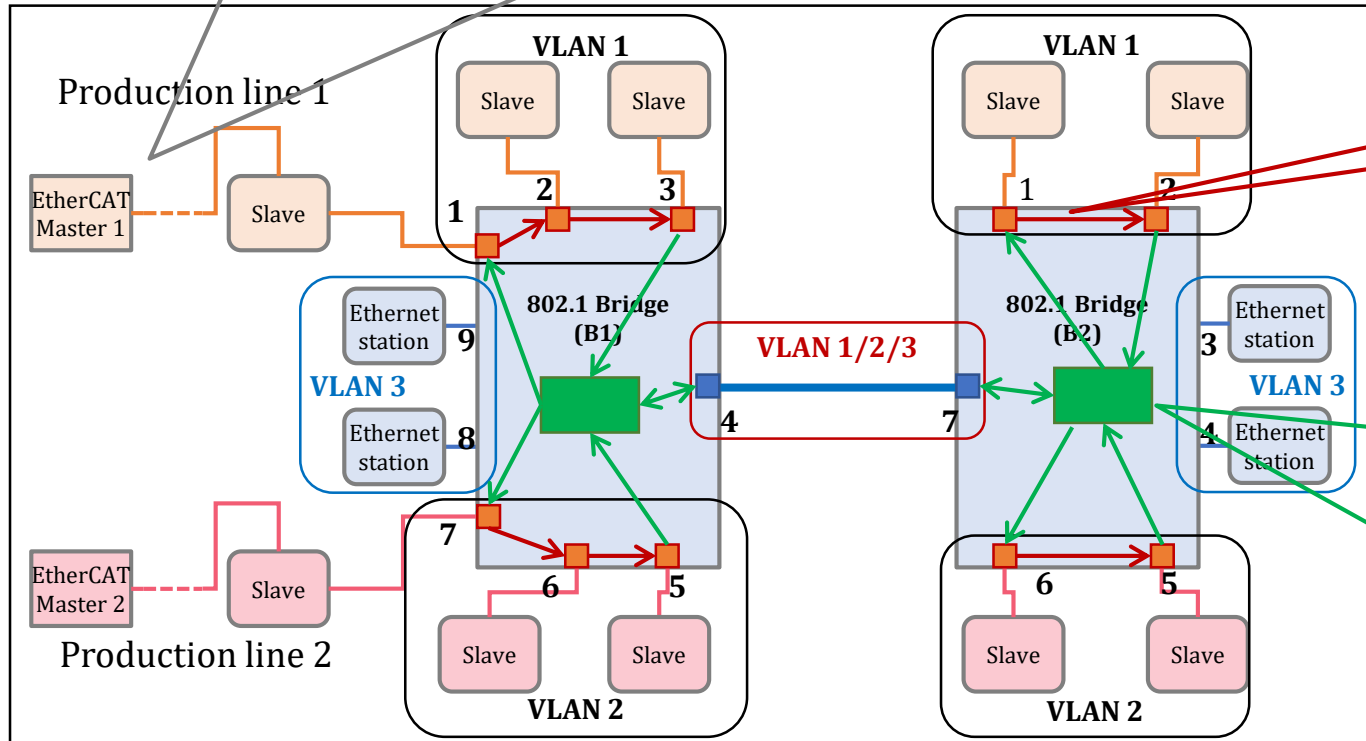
Production line 1

EtherCAT Master 1

Slave

VLAN 1

Slave

Slave

1

2

3

802.1 Bridge (B1)

Ethernet station

9

VLAN 3

Ethernet station

8

VLAN 1/2/3

4

7

7

6

5

EtherCAT Master 2

Slave

Production line 2

Slave

Slave

VLAN 2

VLAN 1

Slave

Slave

1

2

802.1 Bridge (B2)

3

Ethernet station

VLAN 3

4

Ethernet station

6

5

Slave

Slave

VLAN 2